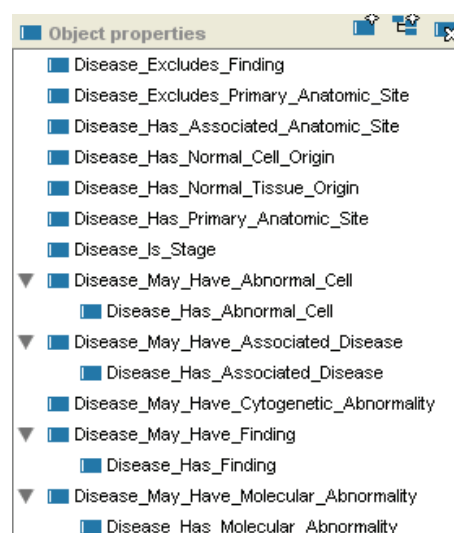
Object properties

Disease_Excludes_Finding
Disease_Excludes_Primary_Anatomic_Site
Disease_Has_Associated_Anatomic_Site
Disease_Has_Normal_Cell_Origin
Disease_Has_Normal_Tissue_Origin
Disease_Has_Primary_Anatomic_Site
Disease_Is_Stage
Disease_May_Have_Abnormal_Cell
Disease_Has_Abnormal_Cell
Disease_May_Have_Associated_Disease
Disease_Has_Associated_Disease
Disease_May_Have_Cytogenetic_Abnormality
Disease_May_Have_Finding
Disease_Has_Finding
Disease_May_Have_Molecular_Abnormality
Disease_Has_Molecular_Abnormality